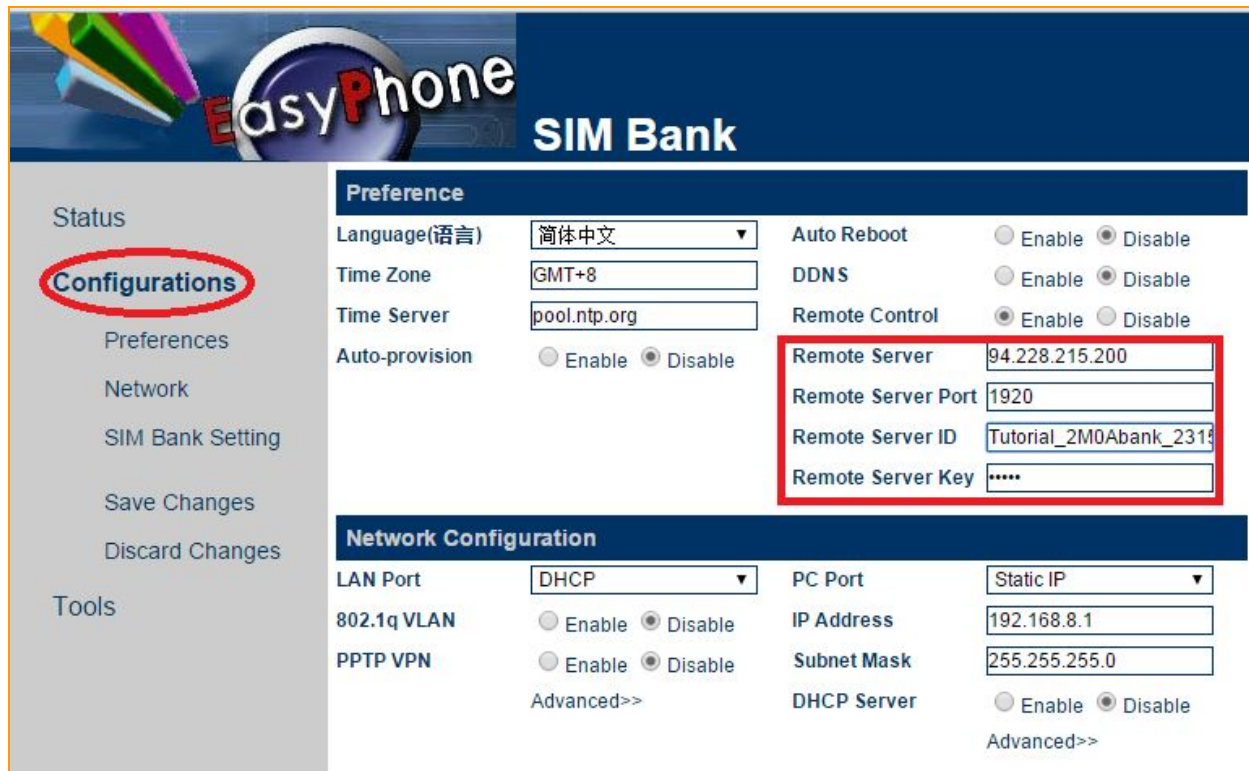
EasyPhone

SIM Bank

Status

Configurations

Preferences

Network

SIM Bank Setting

Save Changes

Discard Changes

Tools

Preference

| | | | |
|---|---|---|---|
| Language(语言) | 简体中文 | Auto Reboot | Enable Disable |
| Time Zone | GMT+8 | DDNS | Enable Disable |
| Time Server | pool.ntp.org | Remote Control | Enable Disable |
| Auto-provision | Enable Disable | Remote Server | 94.228.215.200 |
| | | Remote Server Port | 1920 |
| | | Remote Server ID | Tutorial_2M0Abank_231 |
| | | Remote Server Key | ••••• |

Network Configuration

| | | | |
|---|---|---|---|
| LAN Port | DHCP | PC Port | Static IP |
| 802.1q VLAN | Enable Disable | IP Address | 192.168.8.1 |
| PPTP VPN | Enable Disable | Subnet Mask | 255.255.255.0 |
| | Advanced>> | DHCP Server | Enable Disable |
| | | | Advanced>> |